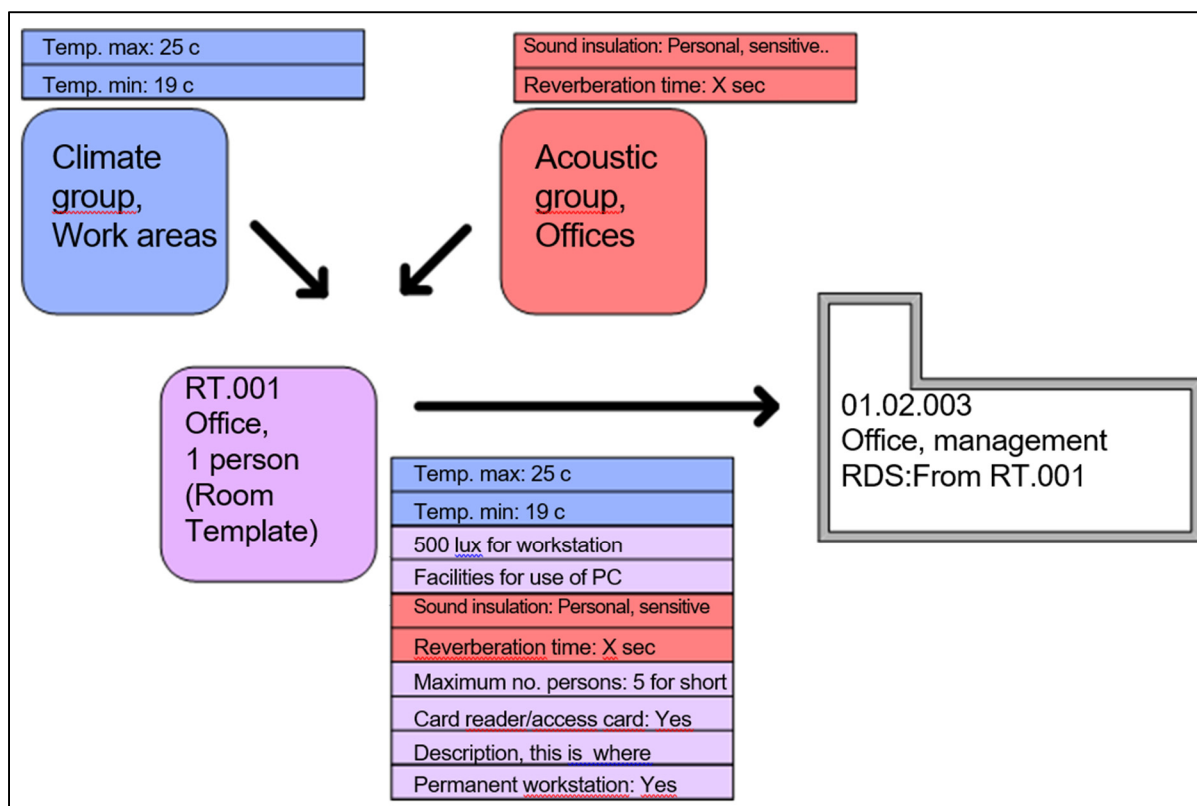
Temp. max: 25 c
Temp. min: 19 c

Climate group, Work areas

Sound insulation: Personal, sensitive..
Reverberation time: X sec

Acoustic group, Offices

RT.001 Office, 1 person (Room Template)

Temp. max: 25 c
Temp. min: 19 c
500 lux for workstation
Facilities for use of PC
Sound insulation: Personal, sensitive
Reverberation time: X sec
Maximum no. persons: 5 for short
Card reader/access card: Yes
Description, this is where
Permanent workstation: Yes

01.02.003
Office, management
RDS:From RT.001